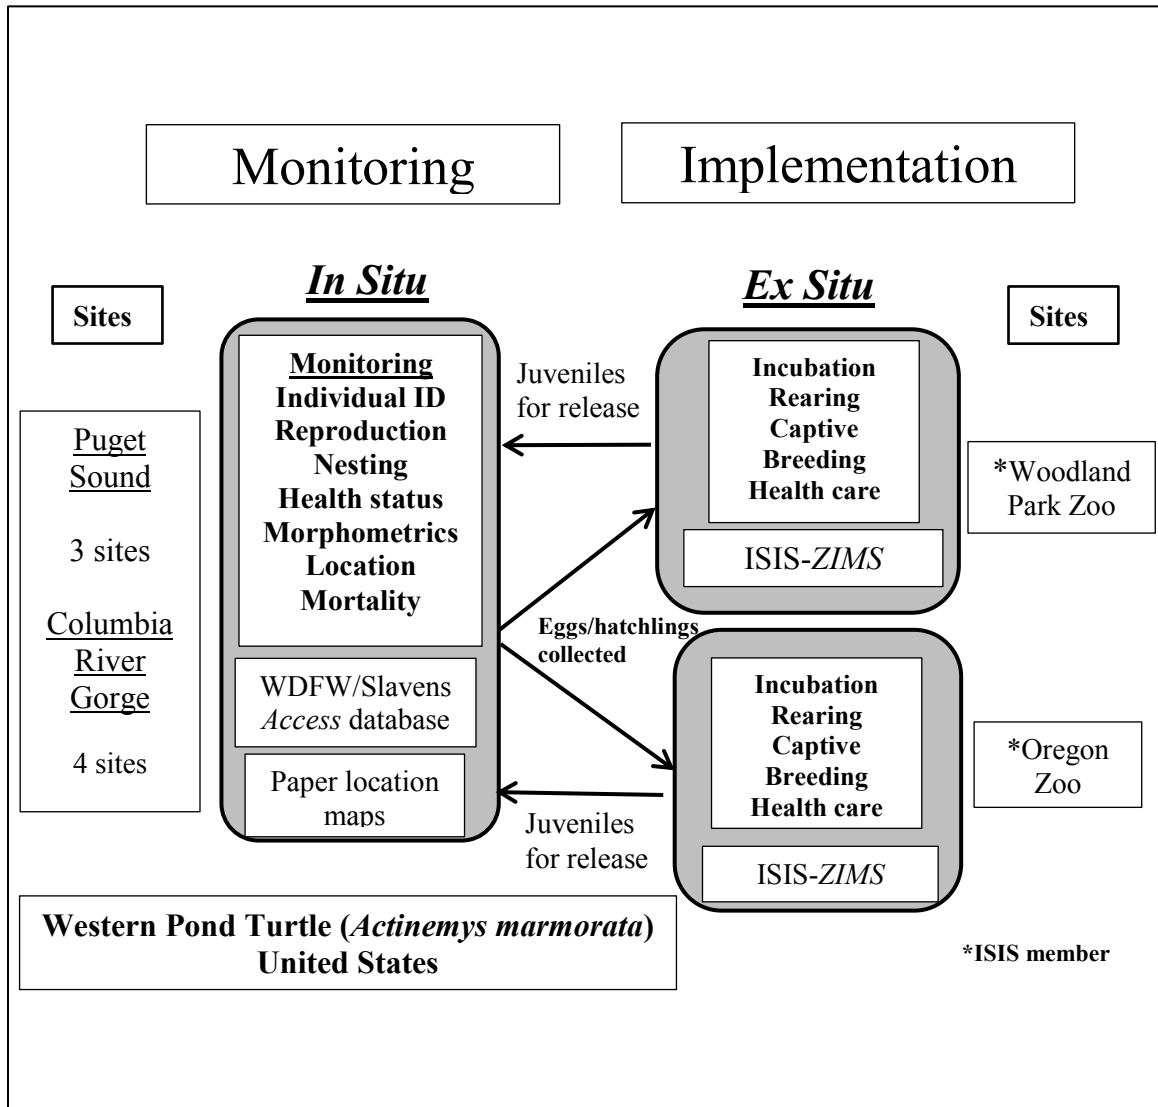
Monitoring

Implementation

In Situ

Ex Situ

Sites

Sites

Puget Sound

3 sites

Columbia River Gorge

4 sites

Monitoring
Individual ID
Reproduction
Nesting
Health status
Morphometrics
Location
Mortality

WDFW/Slavens Access database

Paper location maps

Juveniles for release

Eggs/hatchlings collected

Juveniles for release

Incubation
Rearing
Captive
Breeding
Health care

ISIS-ZIMS

*Woodland Park Zoo

Incubation
Rearing
Captive
Breeding
Health care

ISIS-ZIMS

*Oregon Zoo

Western Pond Turtle (Actinemys marmorata)
United States

*ISIS member